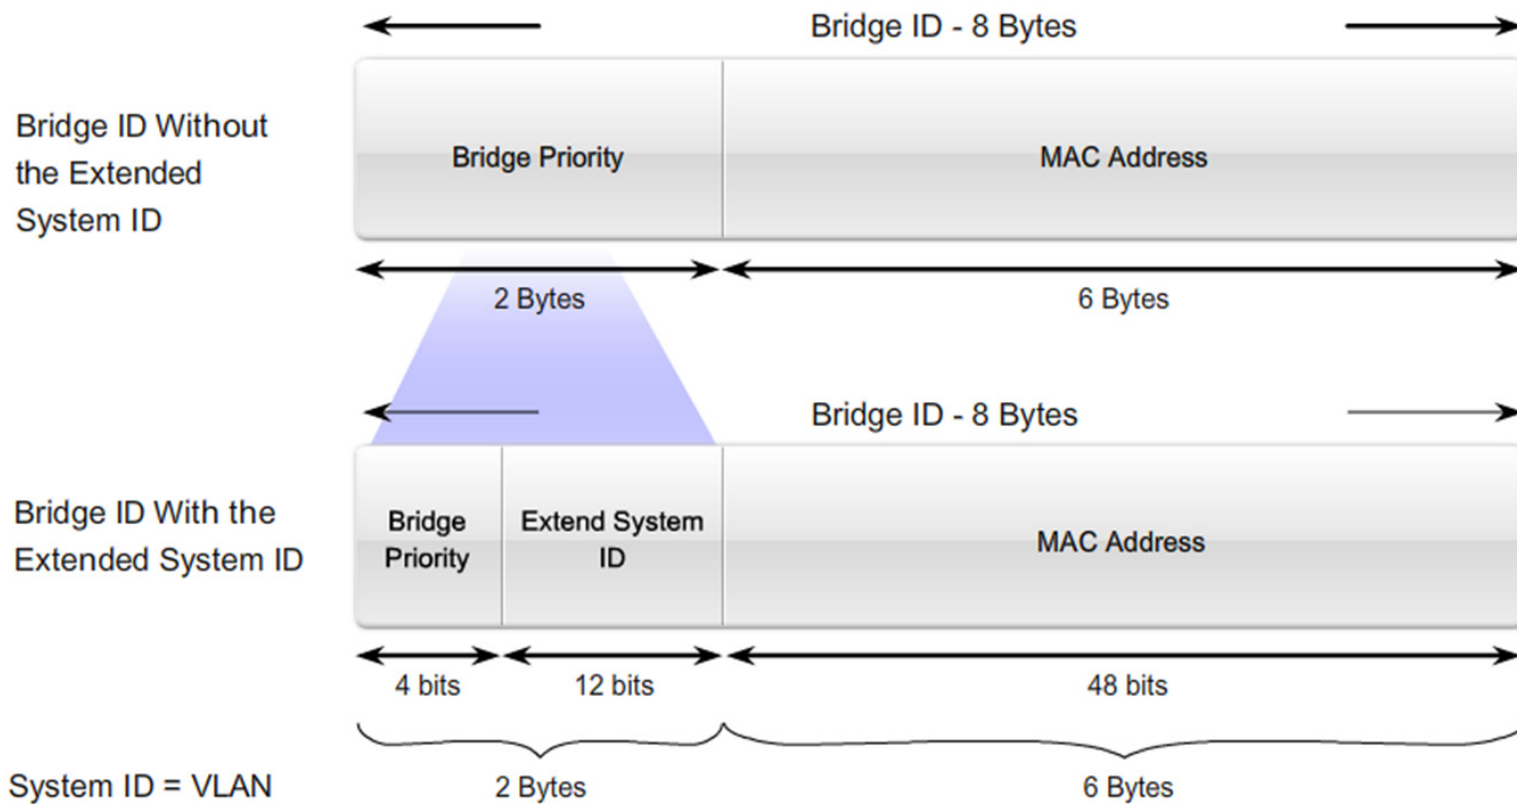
Bridge ID - 8 Bytes

Bridge ID Without the Extended System ID

Bridge Priority

MAC Address

2 Bytes

6 Bytes

Bridge ID - 8 Bytes

Bridge ID With the Extended System ID

Bridge Priority

Extend System ID

MAC Address

4 bits

12 bits

48 bits

System ID = VLAN

2 Bytes

6 Bytes